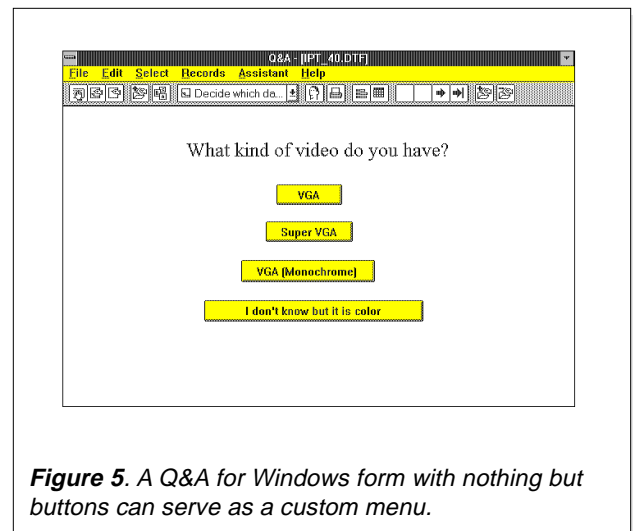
Q&A - [IPT_40.DTF]

File Edit Select Records Assistant Help

Decide which da...

What kind of video do you have?

VGA

Super VGA

VGA (Monochrome)

I don't know but it is color

**Figure 5**. A Q&A for Windows form with nothing but buttons can serve as a custom menu.